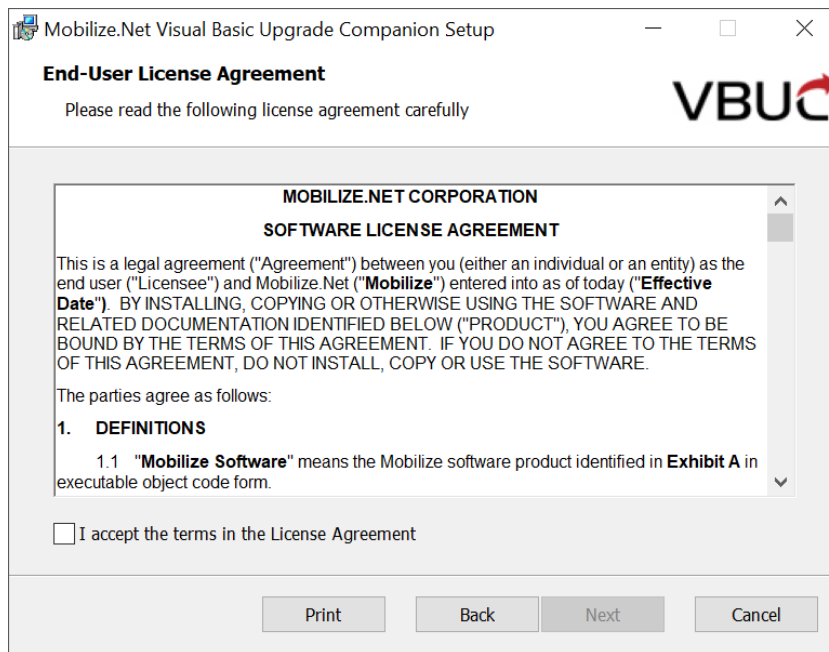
Mobilize.Net Visual Basic Upgrade Companion Setup

End-User License Agreement

Please read the following license agreement carefully

VBUC

MOBILIZE.NET CORPORATION

SOFTWARE LICENSE AGREEMENT

This is a legal agreement ("Agreement") between you (either an individual or an entity) as the end user ("Licensee") and Mobilize.Net ("Mobilize") entered into as of today ("Effective Date"). BY INSTALLING, COPYING OR OTHERWISE USING THE SOFTWARE AND RELATED DOCUMENTATION IDENTIFIED BELOW ("PRODUCT"), YOU AGREE TO BE BOUND BY THE TERMS OF THIS AGREEMENT. IF YOU DO NOT AGREE TO THE TERMS OF THIS AGREEMENT, DO NOT INSTALL, COPY OR USE THE SOFTWARE.

The parties agree as follows:

1. DEFINITIONS

1.1 "Mobilize Software" means the Mobilize software product identified in Exhibit A in executable object code form.

I accept the terms in the License Agreement

Print

Back

Next

Cancel